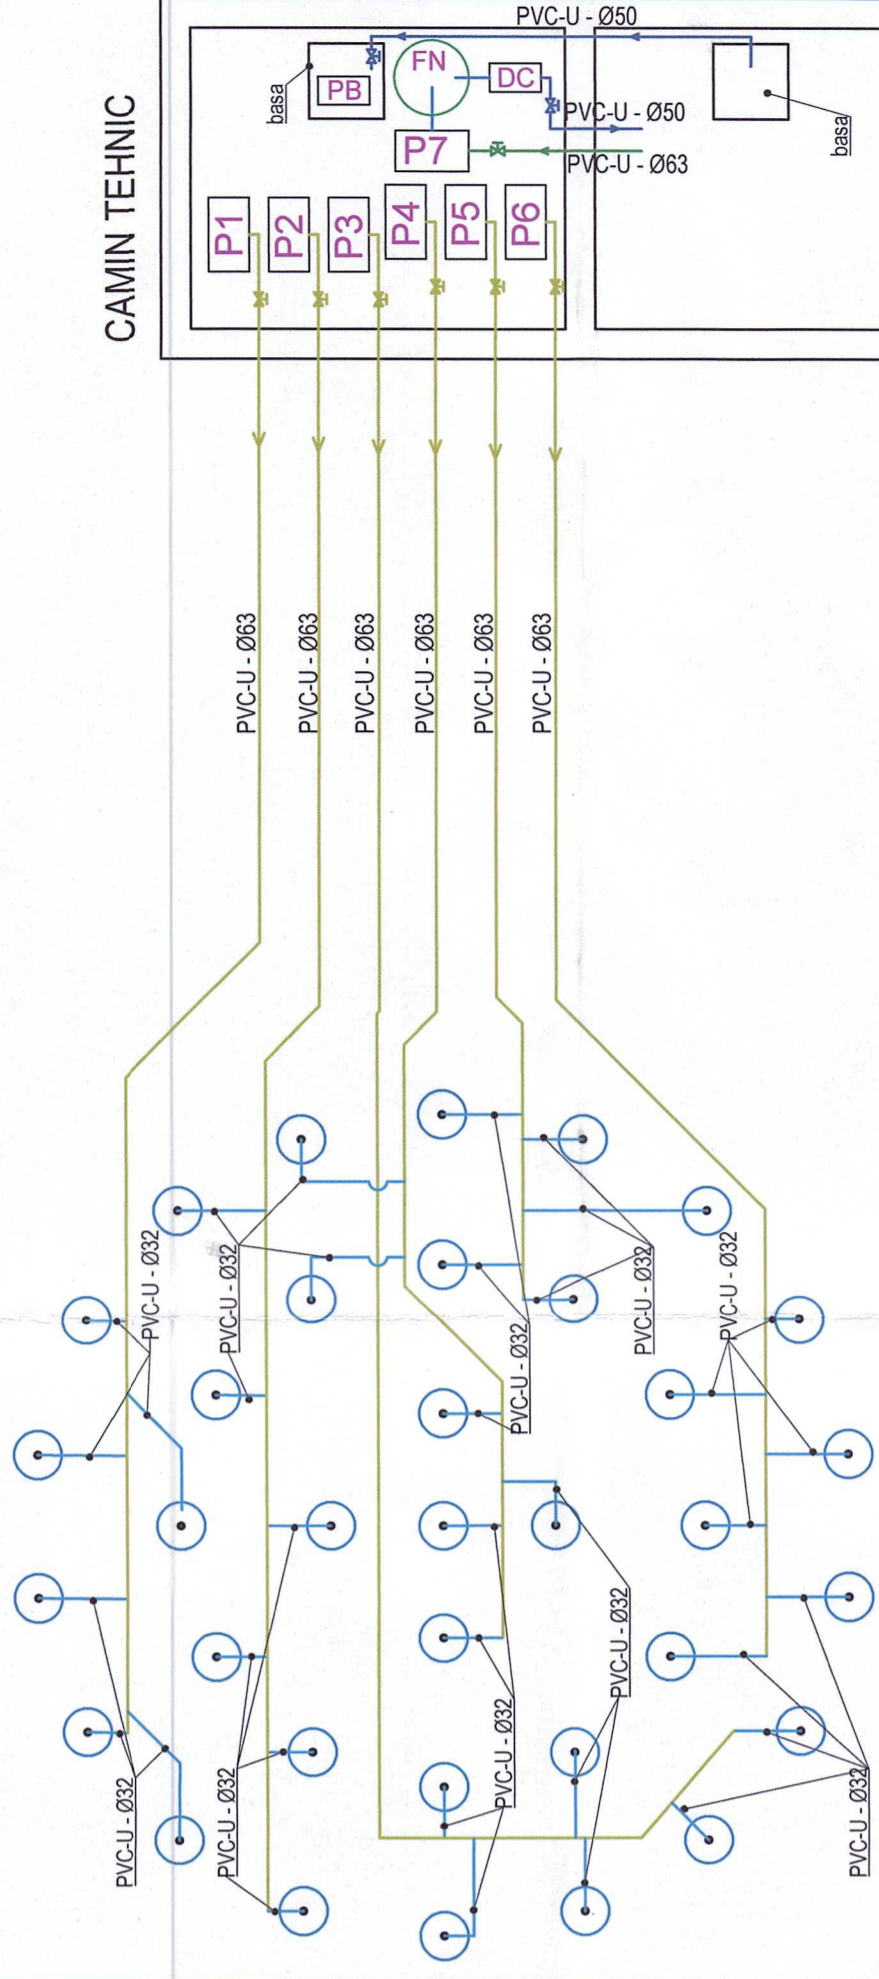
CAMIN TEHNIC

PVC-U - Ø50

basa

PB

FN

DC

PVC-U - Ø50

basa

P7

PVC-U - Ø63

P1

P2

P3

P4

P5

P6

PVC-U - Ø63

PVC-U - Ø63

PVC-U - Ø63

PVC-U - Ø63

PVC-U - Ø63

PVC-U - Ø63

PVC-U - Ø32

PVC-U - Ø32

PVC-U - Ø32

PVC-U - Ø32

PVC-U - Ø32

PVC-U - Ø32

PVC-U - Ø32

PVC-U - Ø32

PVC-U - Ø32

PVC-U - Ø32